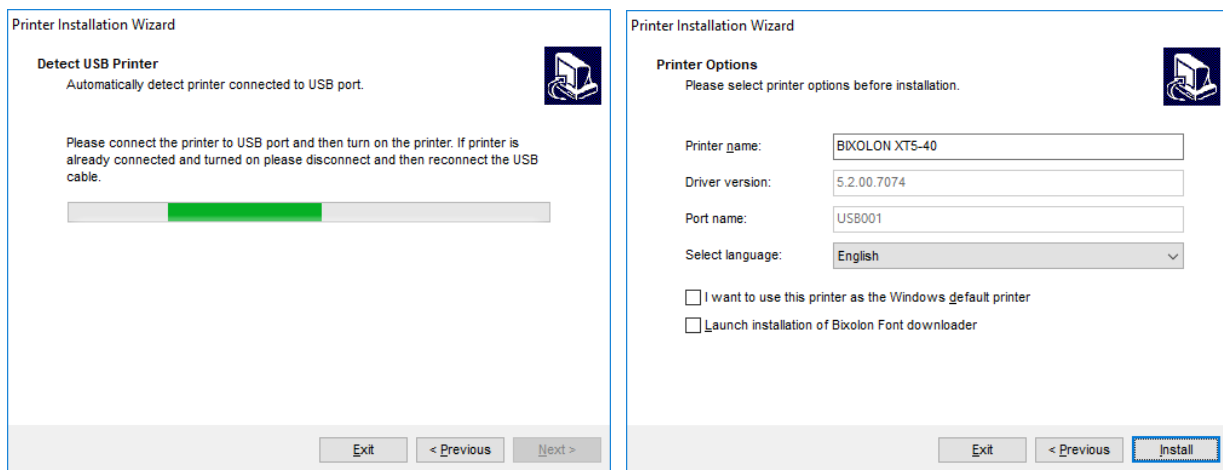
Printer Installation Wizard

Detect USB Printer
Automatically detect printer connected to USB port.

Please connect the printer to USB port and then turn on the printer. If printer is already connected and turned on please disconnect and then reconnect the USB cable.

Exit
< Previous
Next >

Printer Installation Wizard

Printer Options
Please select printer options before installation.

Printer name: BIXOLON XT5-40
Driver version: 5.2.00.7074
Port name: USB001
Select language: English

I want to use this printer as the Windows default printer
Launch installation of Bixolon Font downloader

Exit
< Previous
Install